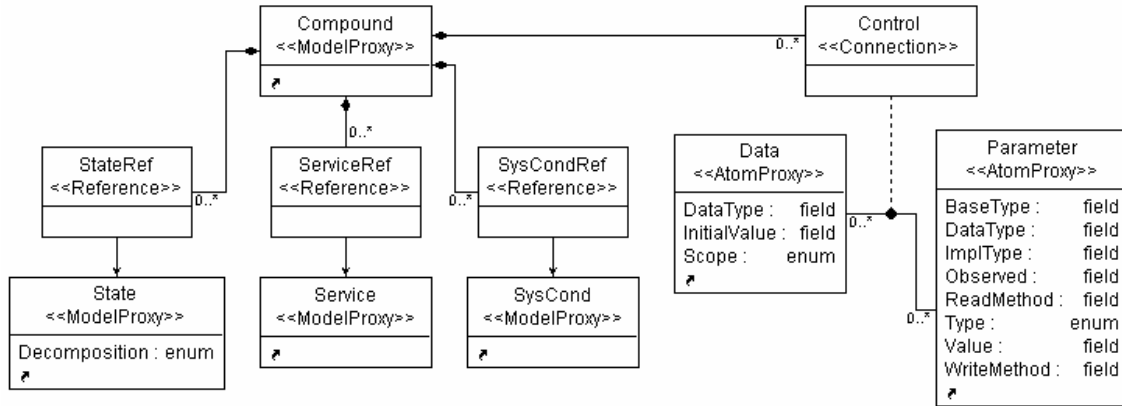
Compound
<<ModelProxy>>

Control
<<Connection>>

0..*

0..*

StateRef
<<Reference>>

0..*

ServiceRef
<<Reference>>

SysCondRef
<<Reference>>

0..*

Data
<<AtomProxy>>

DataType : field
InitialValue : field
Scope : enum

0..*

Parameter
<<AtomProxy>>

BaseType : field
DataType : field
ImplType : field
Observed : field
ReadMethod : field
Type : enum
Value : field
WriteMethod : field

0..*

State
<<ModelProxy>>

Decomposition : enum

Service
<<ModelProxy>>

SysCond
<<ModelProxy>>